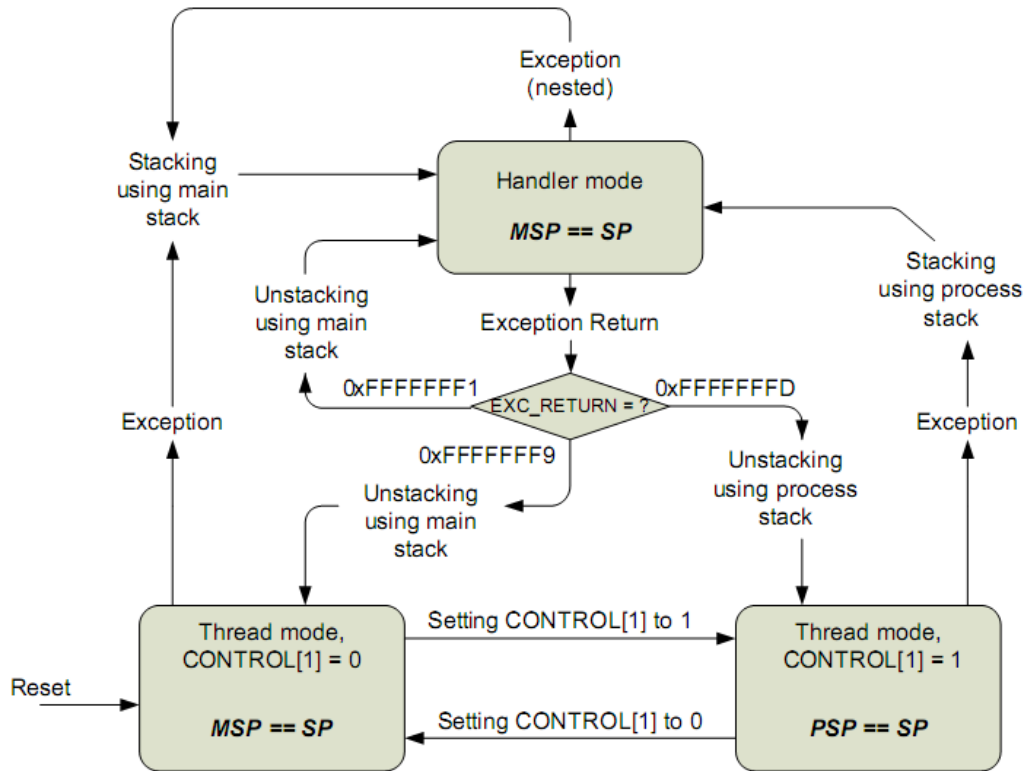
Exception (nested)

Stacking using main stack

Handler mode

MSP == SP

Stacking using process stack

Unstacking using main stack

Exception Return

0xFFFFFFF1

EXC_RETURN = ?

0xFFFFFFFD

Exception

Exception

0xFFFFFFF9

Unstacking using process stack

Unstacking using main stack

Thread mode, CONTROL[1] = 0

MSP == SP

Setting CONTROL[1] to 1

Thread mode, CONTROL[1] = 1

PSP == SP

Reset

Setting CONTROL[1] to 0